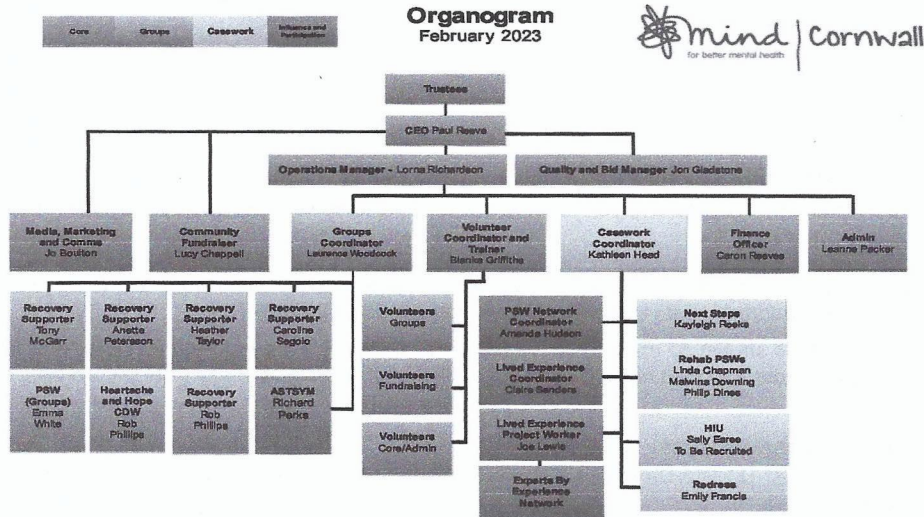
Core | Groups | Casework | Influence and Participation

Organogram
February 2023

mind
for better mental health
Cornwall

Trustees

CEO Paul Reeve

Operations Manager - Lorna Richardson

Quality and Bid Manager Jon Gladstone

Media, Marketing and Comms
Jo Boulton

Community Fundraiser
Lucy Chappell

Groups Coordinator
Laurence Woodcock

Volunteer Coordinator and Trainer
Bianka Griffiths

Casework Coordinator
Kathleen Head

Finance Officer
Caron Reeves

Admin
Leanne Packer

Recovery Supporter
Tony McGarr

Recovery Supporter
Anette Peterson

Recovery Supporter
Heather Taylor

Recovery Supporter
Caroline Segolo

PSW (Groups)
Emma White

Heartache and Hope CDW
Rob Phillips

Recovery Supporter
Rob Phillips

ASTSYM
Richard Perks

Volunteers
Groups

Volunteers
Fundraising

Volunteers
Core/Admin

PSW Network Coordinator
Amanda Hudson

Lived Experience Coordinator
Claire Sanders

Lived Experience Project Worker
Joe Lewis

Experts By Experience Network

Next Steps
Kayleigh Reeks

Rehab PSWs
Linda Chapman
Malwina Downing
Philip Dines

HIU
Sally Eaves
To Be Recruited

Redress
Emily Francis